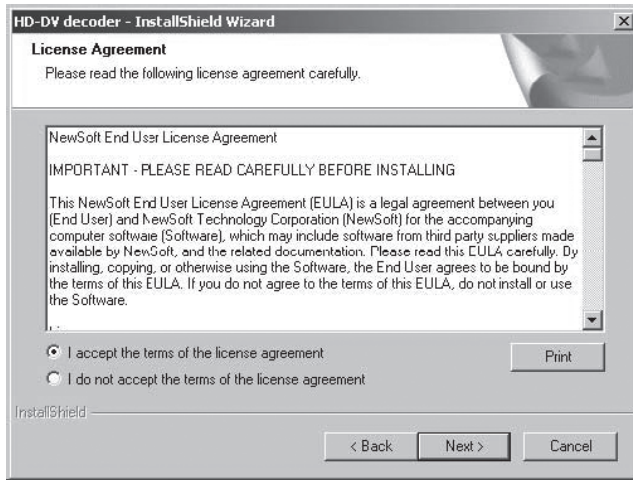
HD-DV decoder - InstallShield Wizard

License Agreement

Please read the following license agreement carefully.

NewSoft End User License Agreement

IMPORTANT - PLEASE READ CAREFULLY BEFORE INSTALLING

This NewSoft End User License Agreement (EULA) is a legal agreement between you (End User) and NewSoft Technology Corporation (NewSoft) for the accompanying computer software (Software), which may include software from third party suppliers made available by NewSoft, and the related documentation. Please read this EULA carefully. By installing, copying, or otherwise using the Software, the End User agrees to be bound by the terms of this EULA. If you do not agree to the terms of this EULA, do not install or use the Software.

I accept the terms of the license agreement

I do not accept the terms of the license agreement

Print

InstallShield

< Back

Next >

Cancel